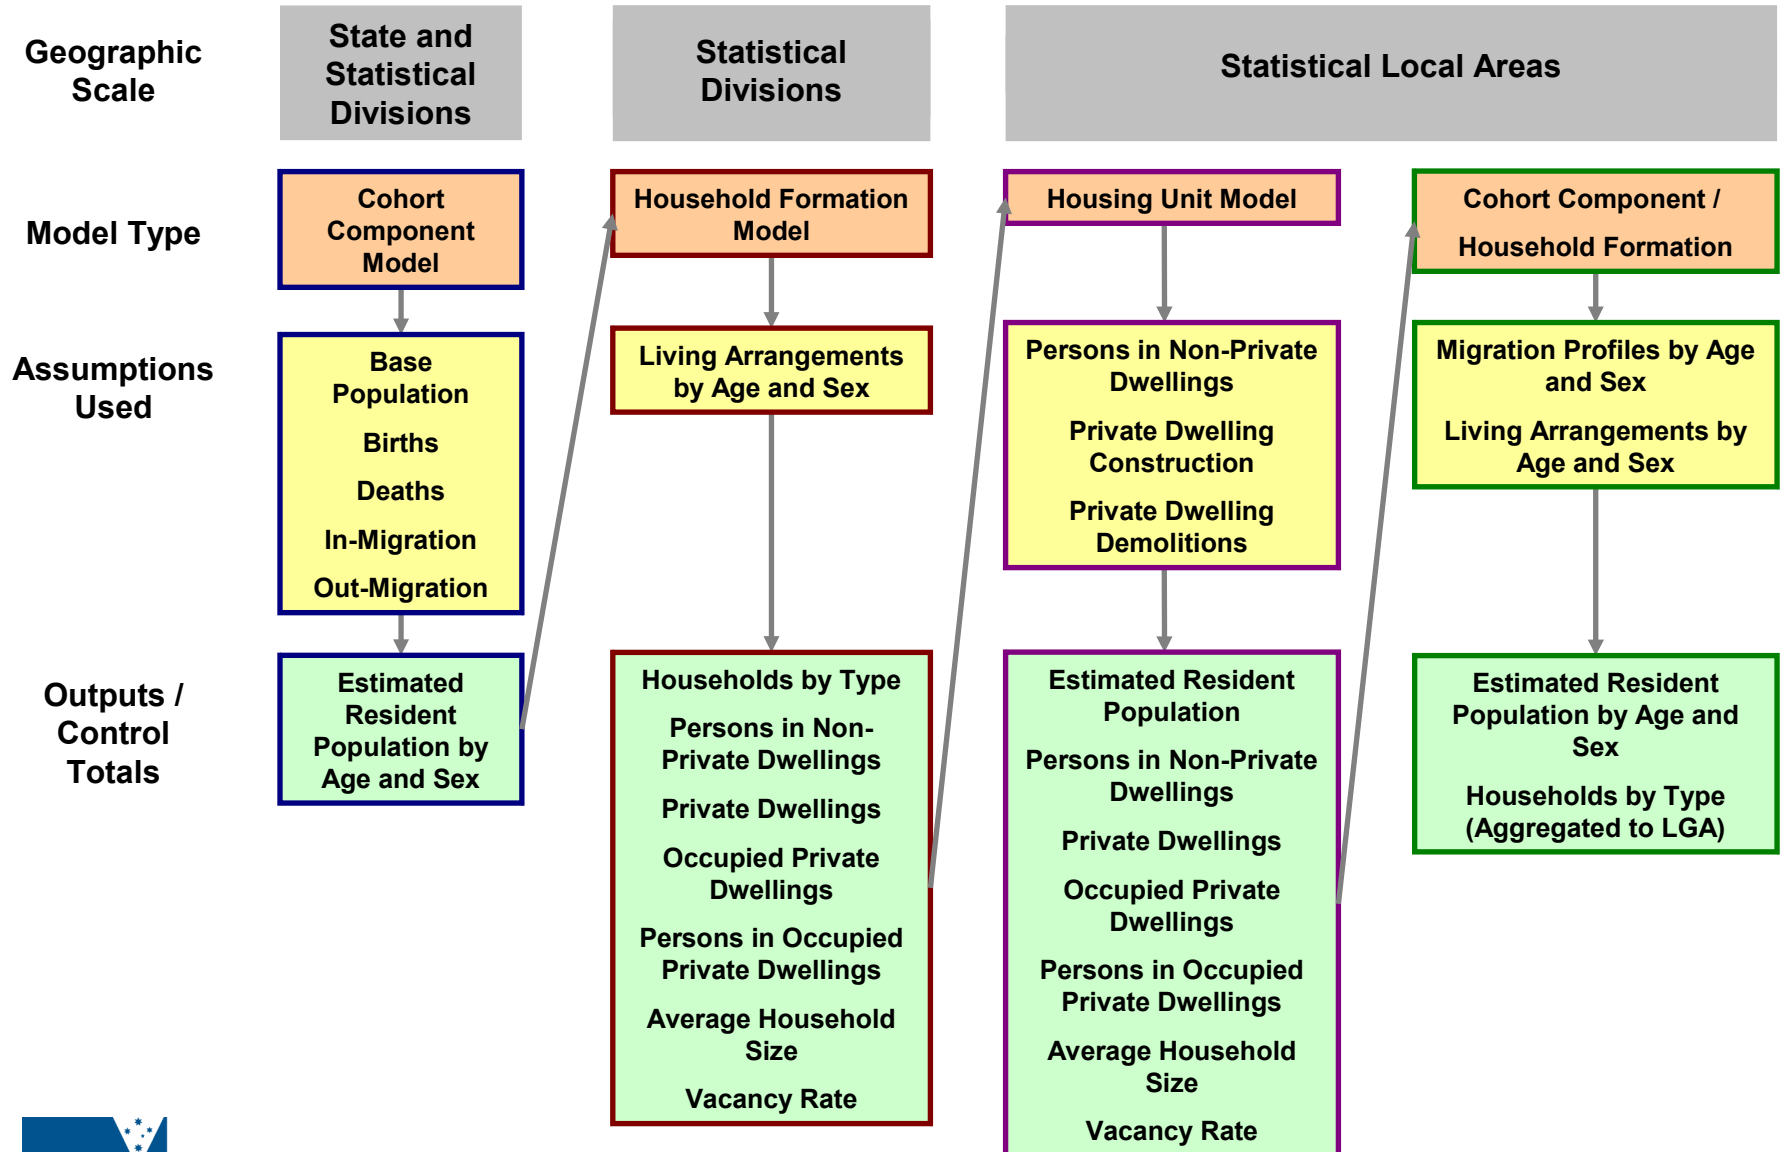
Geographic Scale

State and Statistical Divisions

Statistical Divisions

Statistical Local Areas

Model Type

Cohort Component Model

Household Formation Model

Housing Unit Model

Cohort Component / Household Formation

Assumptions Used

Base Population

Births

Deaths

In-Migration

Out-Migration

Living Arrangements by Age and Sex

Persons in Non-Private Dwellings

Private Dwelling Construction

Private Dwelling Demolitions

Migration Profiles by Age and Sex

Living Arrangements by Age and Sex

Outputs / Control Totals

Estimated Resident Population by Age and Sex

Households by Type

Persons in Non-Private Dwellings

Private Dwellings

Occupied Private Dwellings

Persons in Occupied Private Dwellings

Average Household Size

Vacancy Rate

Estimated Resident Population

Persons in Non-Private Dwellings

Private Dwellings

Occupied Private Dwellings

Persons in Occupied Private Dwellings

Average Household Size

Vacancy Rate

Estimated Resident Population by Age and Sex

Households by Type (Aggregated to LGA)